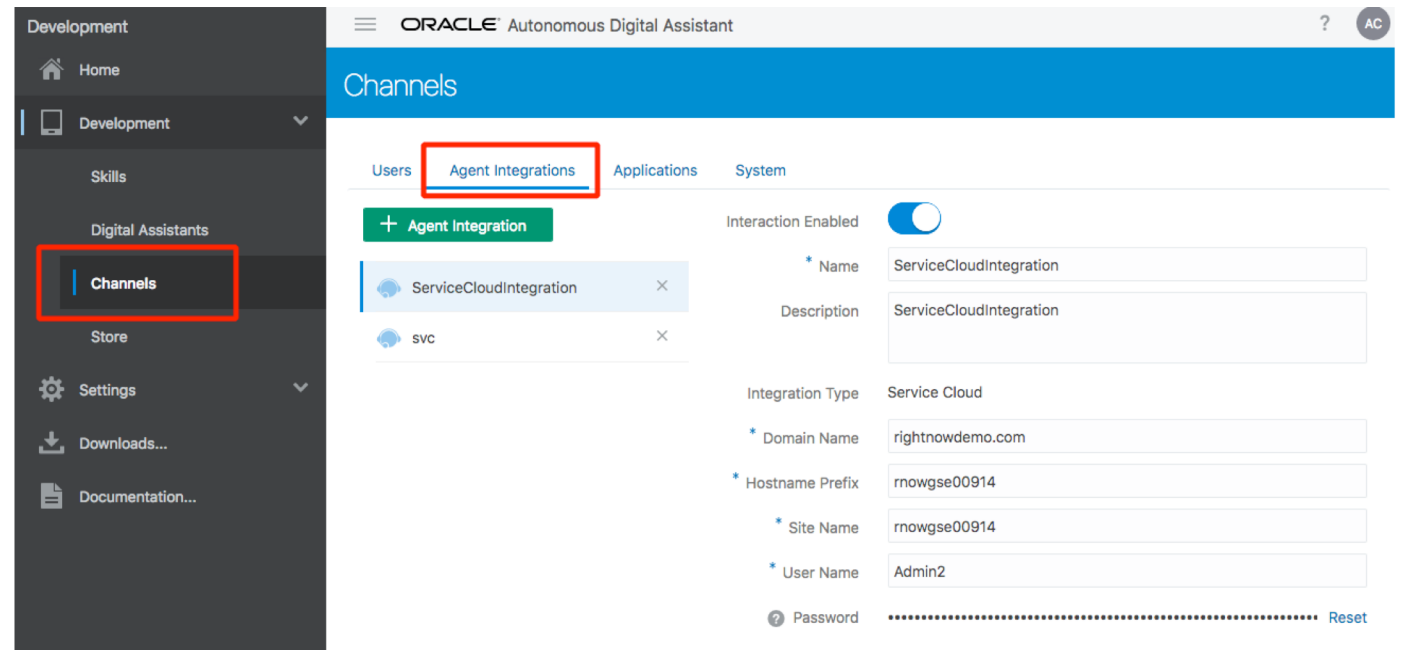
Development

Home

Development

Skills

Digital Assistants

Channels

Store

Settings

Downloads...

Documentation...

ORACLE Autonomous Digital Assistant

?

AC

Channels

Users | Agent Integrations | Applications | System

+ Agent Integration

ServiceCloudIntegration ×

svc ×

Interaction Enabled

* Name ServiceCloudIntegration

Description ServiceCloudIntegration

Integration Type Service Cloud

* Domain Name rightnowdemo.com

* Hostname Prefix rnowgse00914

* Site Name rnowgse00914

* User Name Admin2

? Password •••••••••••••••••••••••••••••••••••••••••••••••••• Reset